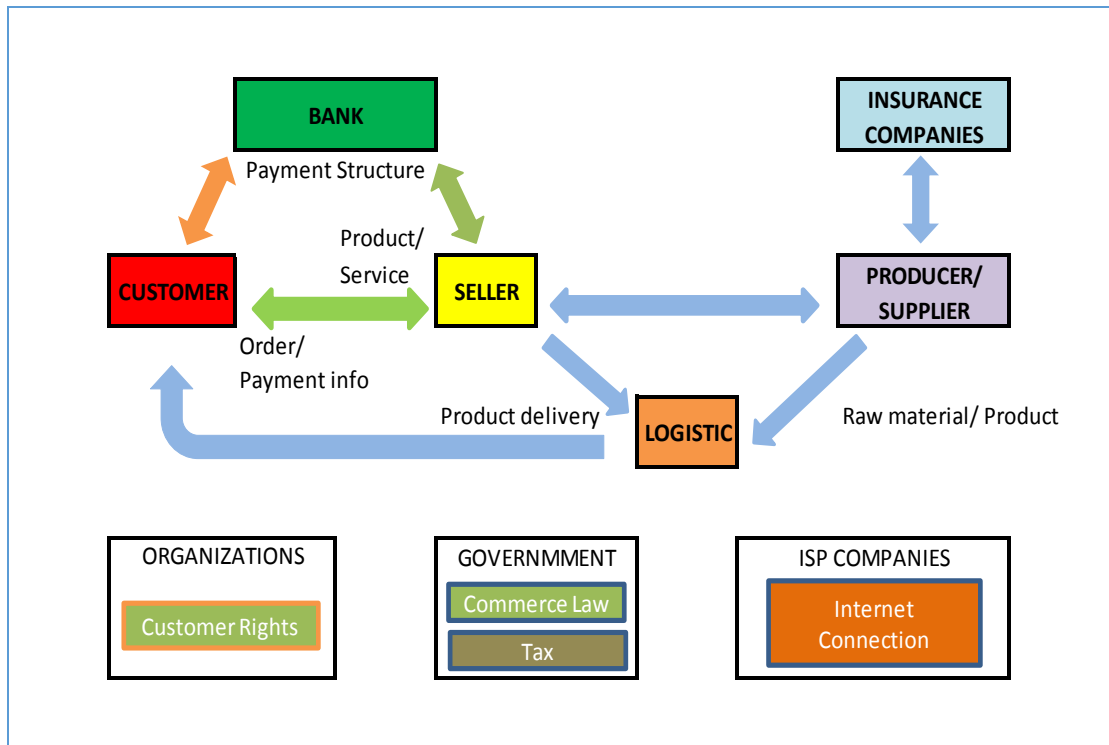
BANK

Payment Structure

INSURANCE COMPANIES

Product/ Service

CUSTOMER

SELLER

PRODUCER/ SUPPLIER

Order/ Payment info

Product delivery

LOGISTIC

Raw material/ Product

ORGANIZATIONS

Customer Rights

GOVERNMMENT

Commerce Law

Tax

ISP COMPANIES

Internet Connection